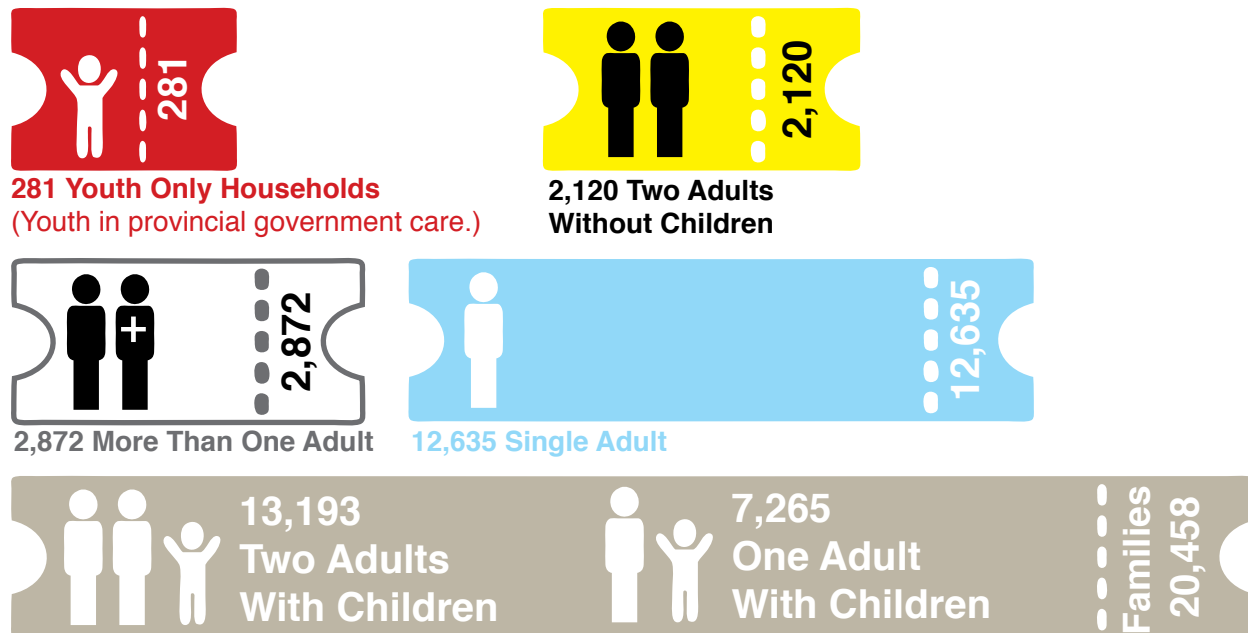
281

281 Youth Only Households
(Youth in provincial government care.)

2,120

2,120 Two Adults Without Children

2,872

2,872 More Than One Adult

12,635

12,635 Single Adult

13,193
Two Adults
With Children

7,265
One Adult
With Children

Families
20,458